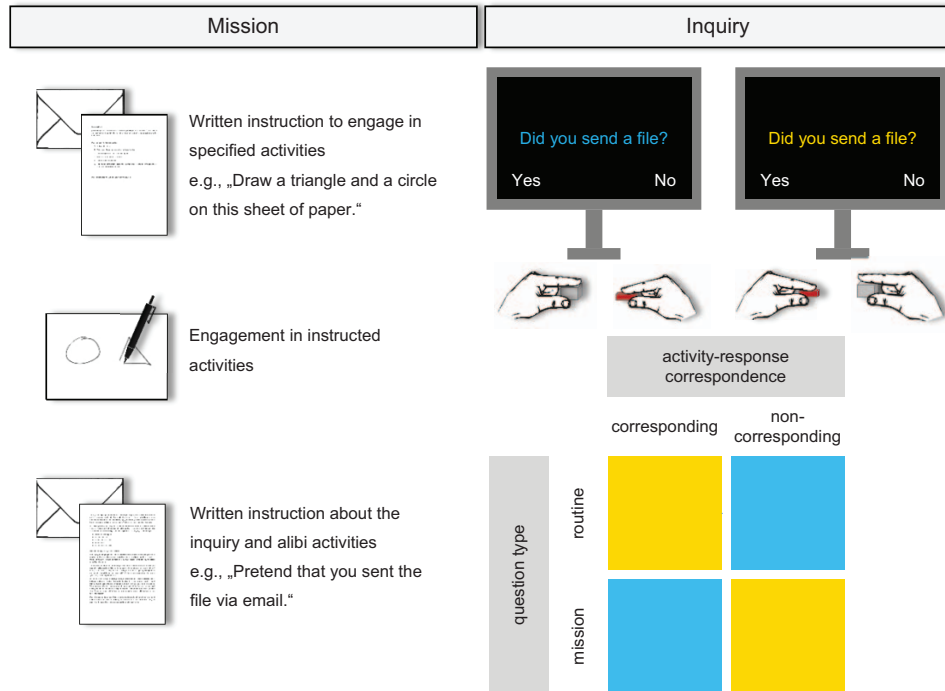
Mission

Inquiry

Written instruction to engage in specified activities e.g., „Draw a triangle and a circle on this sheet of paper.“

Engagement in instructed activities

Written instruction about the inquiry and alibi activities e.g., „Pretend that you sent the file via email.“

Did you send a file?
Yes
No

Did you send a file?
Yes
No

activity-response correspondence

corresponding

non-corresponding

question type

routine

mission